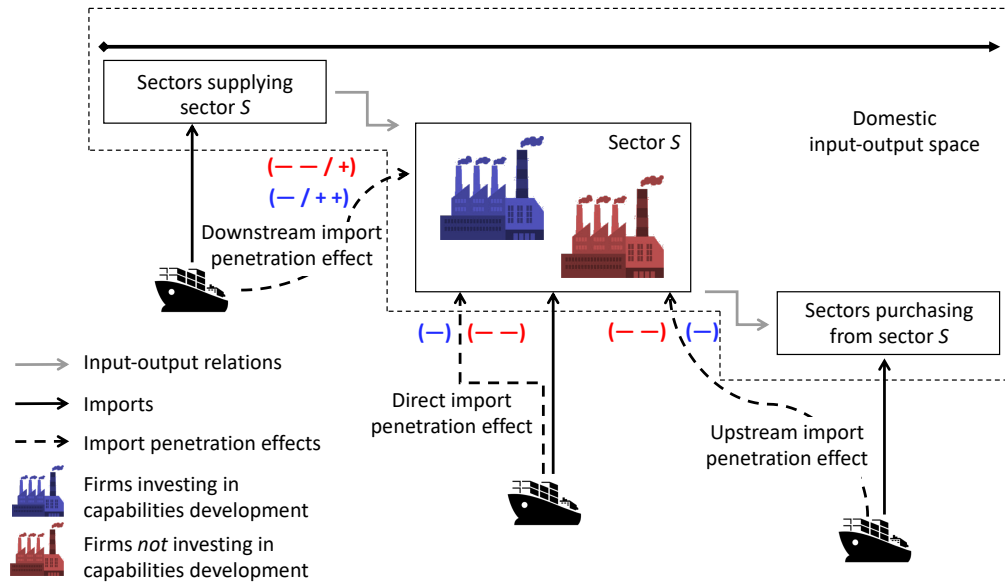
Sectors supplying sector *S*

Domestic input-output space

Sector *S*

(— — / +)

(— / + +)

Downstream import penetration effect

Sectors purchasing from sector *S*

(—) (— —)

(— —) (—)

Direct import penetration effect

Upstream import penetration effect

Input-output relations

Imports

Import penetration effects

Firms investing in capabilities development

Firms *not* investing in capabilities development